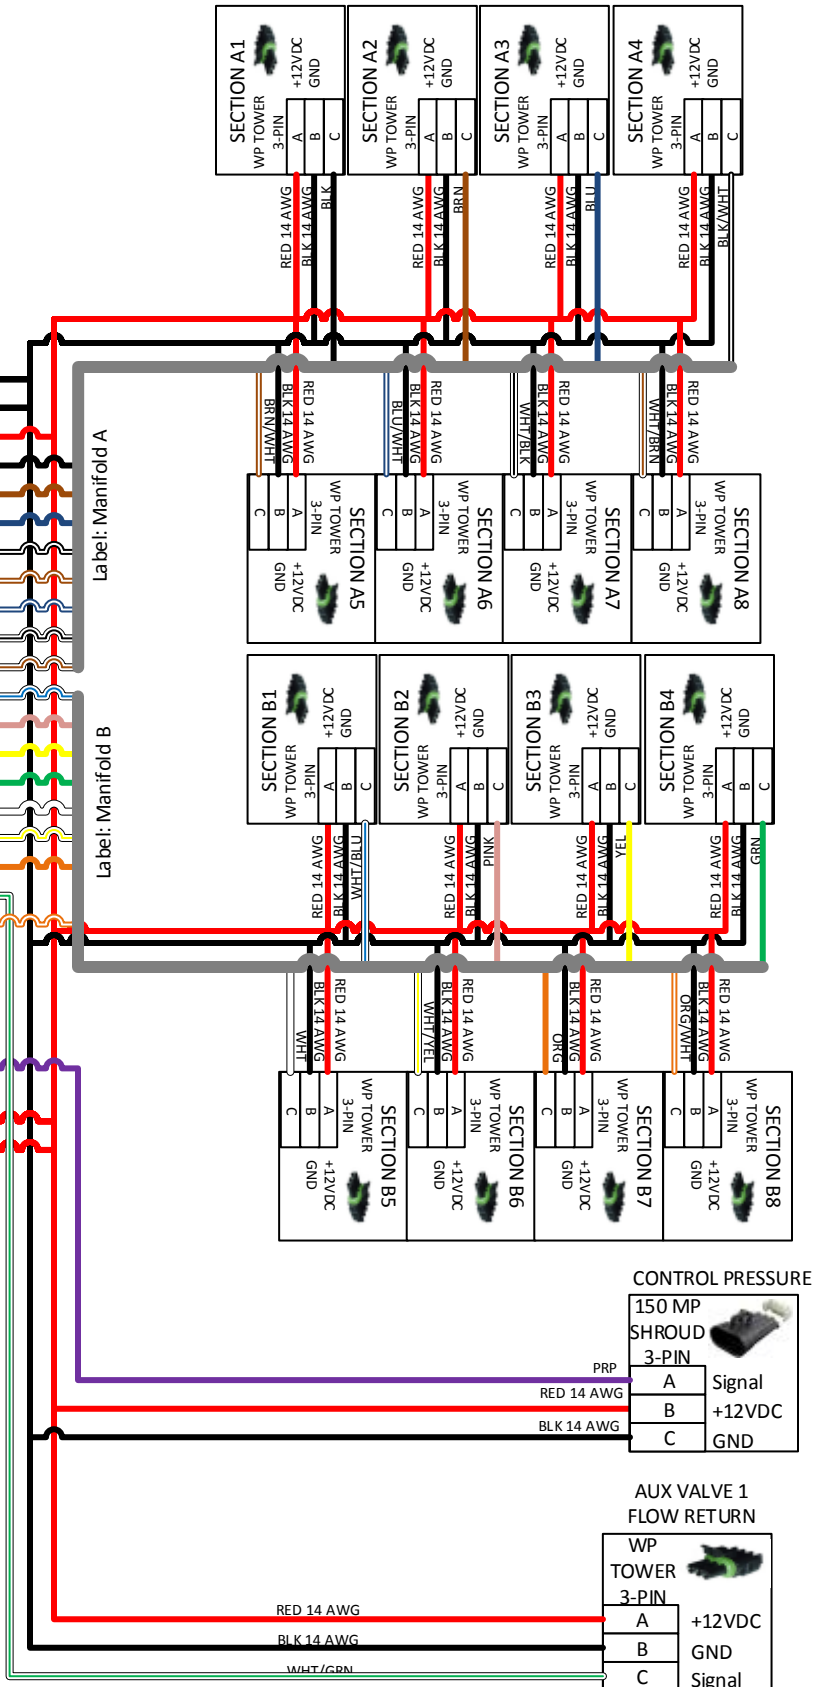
SECTION A1
WP TOWER
3-PIN
+12VDC
GND
A B C

SECTION A2
WP TOWER
3-PIN
+12VDC
GND
A B C

SECTION A3
WP TOWER
3-PIN
+12VDC
GND
A B C

SECTION A4
WP TOWER
3-PIN
+12VDC
GND
A B C

RED 14 AWG
BLK 14 AWG
BLK
RED 14 AWG
BLK 14 AWG
BRN
RED 14 AWG
BLK 14 AWG
BLU
RED 14 AWG
BLK 14 AWG
BLK/WHT

Label: Manifold A

BRN/WHT
BLK 14 AWG
RED 14 AWG
BLU/WHT
BLK 14 AWG
RED 14 AWG
WHT/BLK
BLK 14 AWG
RED 14 AWG
WHT/BRN
BLK 14 AWG
RED 14 AWG

C B A
SECTION A5
WP TOWER
3-PIN
+12VDC
GND

C B A
SECTION A6
WP TOWER
3-PIN
+12VDC
GND

C B A
SECTION A7
WP TOWER
3-PIN
+12VDC
GND

C B A
SECTION A8
WP TOWER
3-PIN
+12VDC
GND

SECTION B1
WP TOWER
3-PIN
+12VDC
GND
A B C

SECTION B2
WP TOWER
3-PIN
+12VDC
GND
A B C

SECTION B3
WP TOWER
3-PIN
+12VDC
GND
A B C

SECTION B4
WP TOWER
3-PIN
+12VDC
GND
A B C

Label: Manifold B

RED 14 AWG
BLK 14 AWG
WHT/BLU
RED 14 AWG
BLK 14 AWG
PINK
RED 14 AWG
BLK 14 AWG
YEL
RED 14 AWG
BLK 14 AWG
GRN

WHT
BLK 14 AWG
RED 14 AWG
WHT/YEL
BLK 14 AWG
RED 14 AWG
ORG
BLK 14 AWG
RED 14 AWG
ORG/WHT
BLK 14 AWG
RED 14 AWG

C B A
SECTION B5
WP TOWER
3-PIN
+12VDC
GND

C B A
SECTION B6
WP TOWER
3-PIN
+12VDC
GND

C B A
SECTION B7
WP TOWER
3-PIN
+12VDC
GND

C B A
SECTION B8
WP TOWER
3-PIN
+12VDC
GND

CONTROL PRESSURE
150 MP
SHROUD
3-PIN
PRP
RED 14 AWG
BLK 14 AWG
A Signal
B +12VDC
C GND

AUX VALVE 1
FLOW RETURN
WP
TOWER
3-PIN
RED 14 AWG
BLK 14 AWG
WHT/GRN
A +12VDC
B GND
C Signal